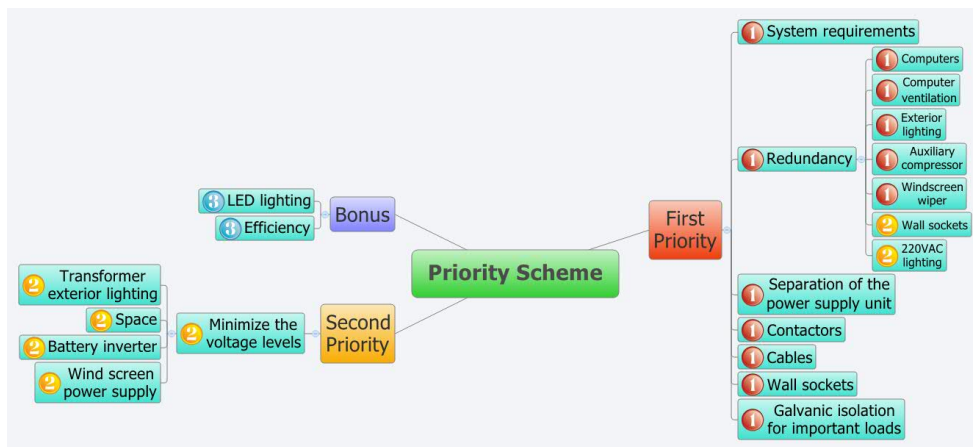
Priority Scheme

Bonus
3 LED lighting
3 Efficiency

Second Priority
2 Minimize the voltage levels
2 Transformer exterior lighting
2 Space
2 Battery inverter
2 Wind screen power supply

First Priority
1 System requirements
1 Redundancy
1 Computers
1 Computer ventilation
1 Exterior lighting
1 Auxiliary compressor
1 Windscreen wiper
2 Wall sockets
2 220VAC lighting
1 Separation of the power supply unit
1 Contactors
1 Cables
1 Wall sockets
1 Galvanic isolation for important loads